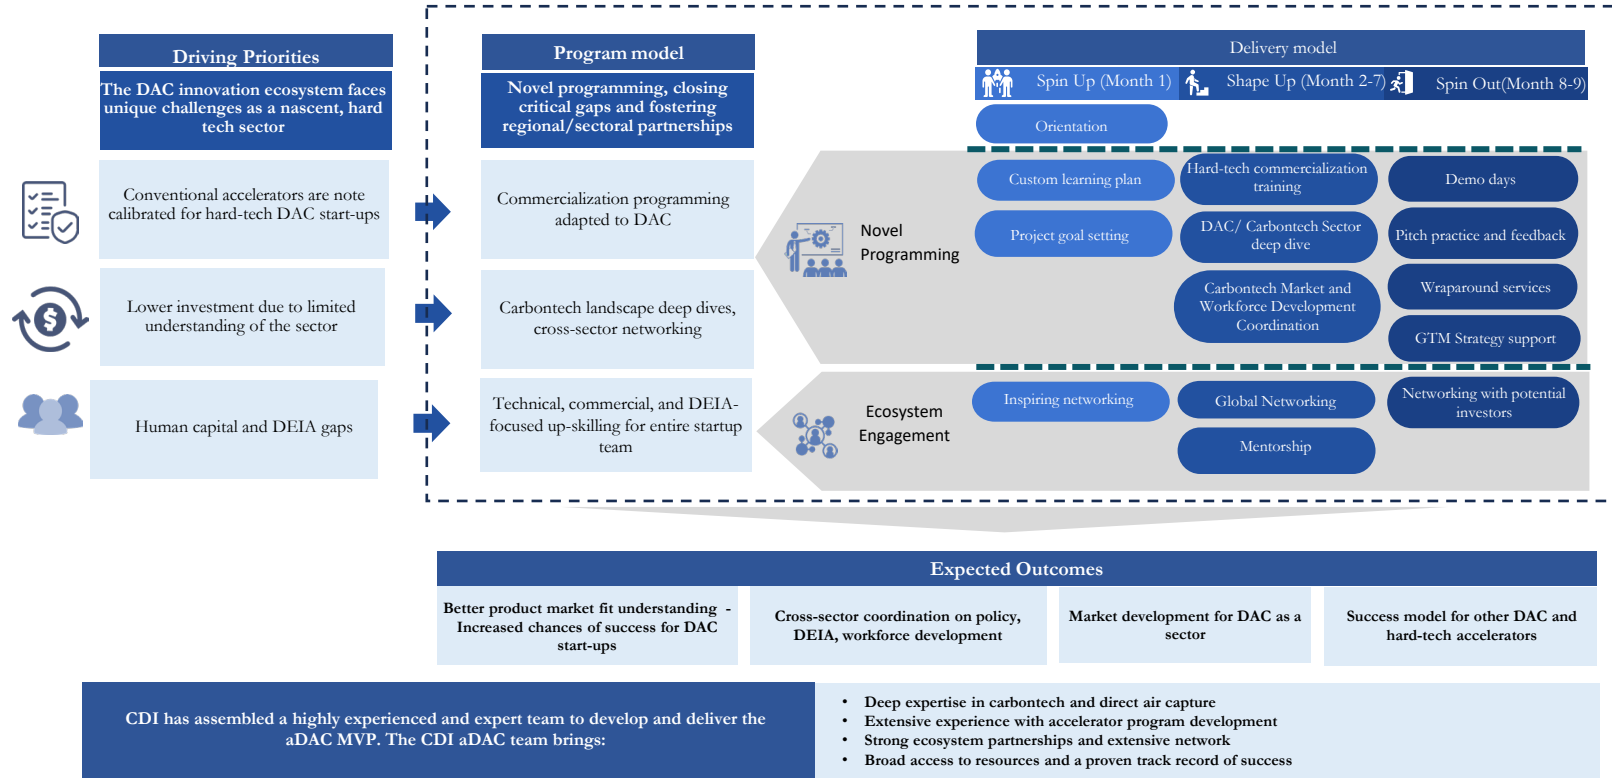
Driving Priorities

The DAC innovation ecosystem faces unique challenges as a nascent, hard tech sector

Conventional accelerators are note calibrated for hard-tech DAC start-ups

Lower investment due to limited understanding of the sector

Human capital and DEIA gaps

Program model

Novel programming, closing critical gaps and fostering regional/sectoral partnerships

Commercialization programming adapted to DAC

Carbontech landscape deep dives, cross-sector networking

Technical, commercial, and DEIA-focused up-skilling for entire startup team

Delivery model

Spin Up (Month 1) Shape Up (Month 2-7) Spin Out(Month 8-9)

Orientation

Novel Programming

Custom learning plan

Hard-tech commercialization training

Demo days

Project goal setting

DAC/ Carbontech Sector deep dive

Pitch practice and feedback

Carbontech Market and Workforce Development Coordination

Wraparound services

GTM Strategy support

Ecosystem Engagement

Inspiring networking

Global Networking

Networking with potential investors

Mentorship

Expected Outcomes

| Better product market fit understanding - Increased chances of success for DAC start-ups | Cross-sector coordination on policy, DEIA, workforce development | Market development for DAC as a sector | Success model for other DAC and hard-tech accelerators |
|---|---|---|---|

CDI has assembled a highly experienced and expert team to develop and deliver the aDAC MVP. The CDI aDAC team brings:

• Deep expertise in carbontech and direct air capture
• Extensive experience with accelerator program development
• Strong ecosystem partnerships and extensive network
• Broad access to resources and a proven track record of success